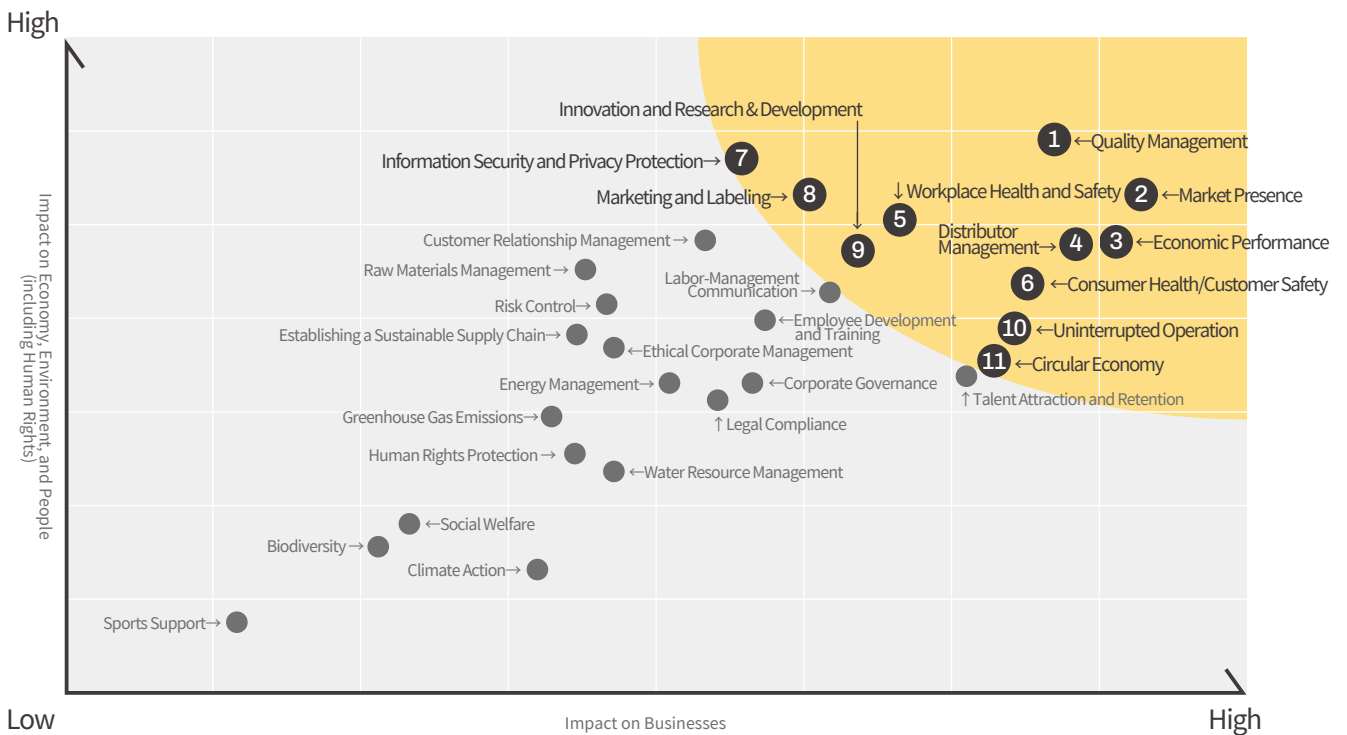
High

Impact on Economy, Environment, and People (including Human Rights)

Innovation and Research & Development

1 ←Quality Management

Information Security and Privacy Protection→ 7

Marketing and Labeling→ 8

↓ Workplace Health and Safety 2 ←Market Presence

5

Customer Relationship Management →

9

Distributor Management→ 4 3 ←Economic Performance

Raw Materials Management →

Labor-Management Communication →

6 ←Consumer Health/Customer Safety

Risk Control→

←Employee Development and Training

10 ←Uninterrupted Operation

Establishing a Sustainable Supply Chain→

←Ethical Corporate Management

11 ←Circular Economy

Energy Management→

←Corporate Governance

↑Talent Attraction and Retention

Greenhouse Gas Emissions→

↑Legal Compliance

Human Rights Protection →

←Water Resource Management

←Social Welfare

Biodiversity→

Climate Action→

Sports Support→

Low

Impact on Businesses

High